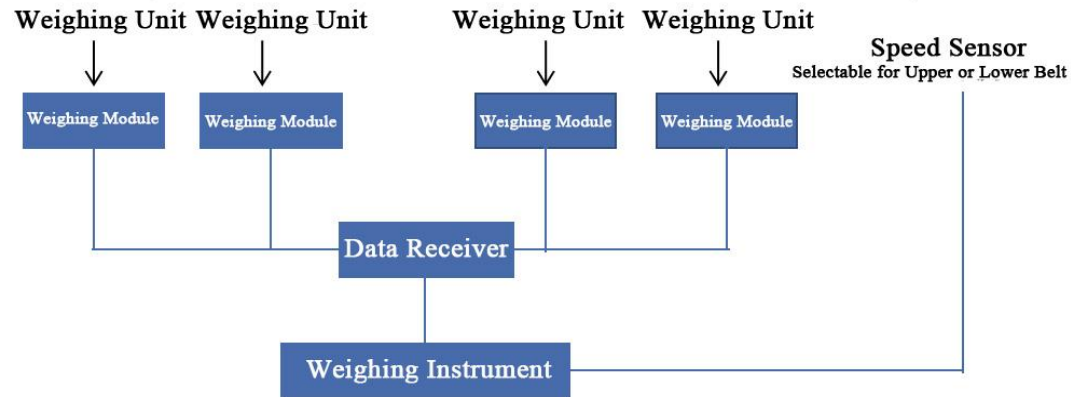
Weighing Unit Weighing Unit Weighing Unit Weighing Unit

Speed Sensor
Selectable for Upper or Lower Belt

Weighing Module
Weighing Module
Weighing Module
Weighing Module

Data Receiver

Weighing Instrument